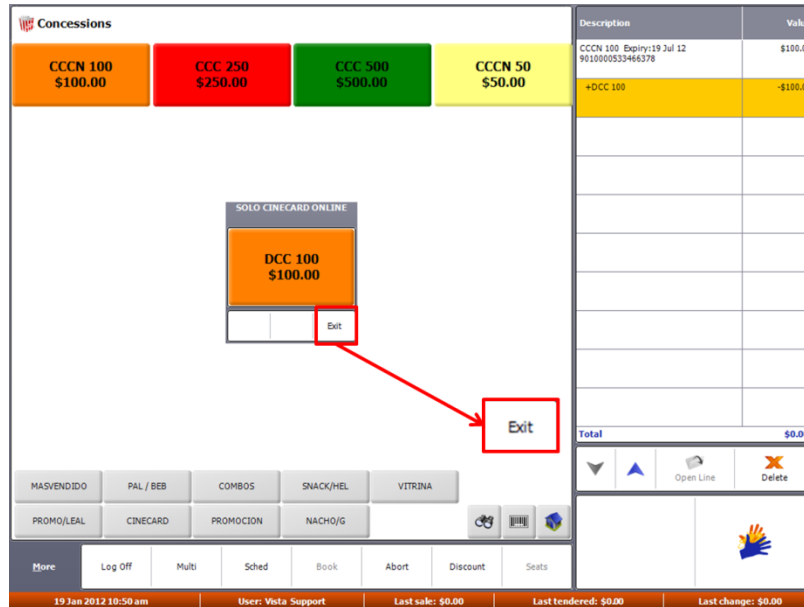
Concessions

CCCN 100
$100.00

CCC 250
$250.00

CCC 500
$500.00

CCCN 50
$50.00

SOLO CINECARD ONLINE

DCC 100
$100.00

Exit

Exit

MASVENDIDO | PAL / BEB | COMBOS | SNACK/HEL | VITRINA
PROMO/LEAL | CINECARD | PROMOCION | NACHO/G

More | Log Off | Multi | Sched | Book | Abort | Discount | Seats

| Description | Valu |
|---|---|
| CCCN 100 Expiry:19 Jul 12 9010000533466378 | $100.0 |
| +DCC 100 | -$100.0 |
| Total | $0.0 |

Open Line
Delete

19 Jan 2012 10:50 am | User: Vista Support | Last sale: $0.00 | Last tendered: $0.00 | Last change: $0.00